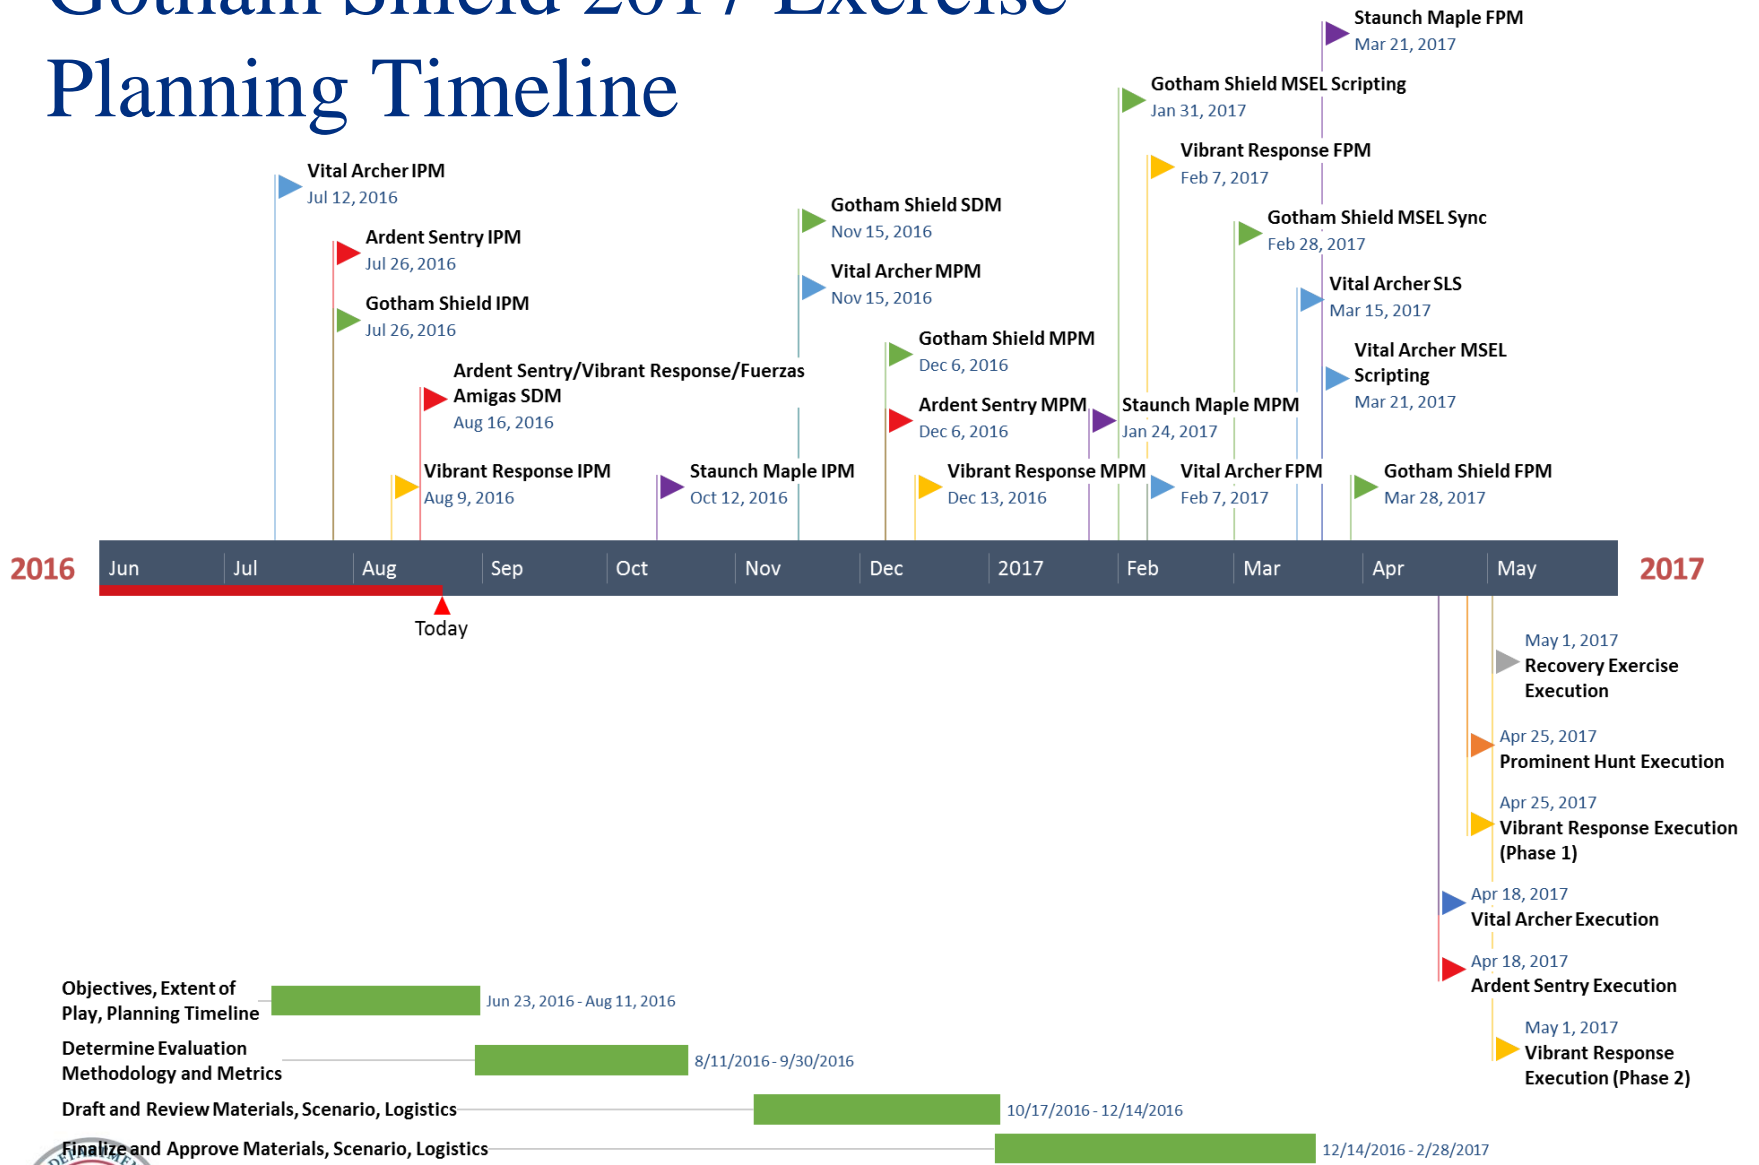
Gotham Shield 2017 Exercise Planning Timeline

Staunch Maple FPM
Mar 21, 2017

Gotham Shield MSEL Scripting
Jan 31, 2017

Vibrant Response FPM
Feb 7, 2017

Vital Archer IPM
Jul 12, 2016

Gotham Shield SDM
Nov 15, 2016

Gotham Shield MSEL Sync
Feb 28, 2017

Ardent Sentry IPM
Jul 26, 2016

Vital Archer MPM
Nov 15, 2016

Vital Archer SLS
Mar 15, 2017

Gotham Shield IPM
Jul 26, 2016

Gotham Shield MPM
Dec 6, 2016

Vital Archer MSEL Scripting
Mar 21, 2017

Ardent Sentry/Vibrant Response/Fuerzas Amigas SDM
Aug 16, 2016

Ardent Sentry MPM
Dec 6, 2016

Staunch Maple MPM
Jan 24, 2017

Vibrant Response IPM
Aug 9, 2016

Staunch Maple IPM
Oct 12, 2016

Vibrant Response MPM
Dec 13, 2016

Vital Archer FPM
Feb 7, 2017

Gotham Shield FPM
Mar 28, 2017

2016 Jun Jul Aug Sep Oct Nov Dec 2017 Feb Mar Apr May 2017

Today

May 1, 2017
Recovery Exercise Execution

Apr 25, 2017
Prominent Hunt Execution

Apr 25, 2017
Vibrant Response Execution (Phase 1)

Apr 18, 2017
Vital Archer Execution

Apr 18, 2017
Ardent Sentry Execution

May 1, 2017
Vibrant Response Execution (Phase 2)

Objectives, Extent of Play, Planning Timeline Jun 23, 2016 - Aug 11, 2016

Determine Evaluation Methodology and Metrics 8/11/2016 - 9/30/2016

Draft and Review Materials, Scenario, Logistics 10/17/2016 - 12/14/2016

Finalize and Approve Materials, Scenario, Logistics 12/14/2016 - 2/28/2017